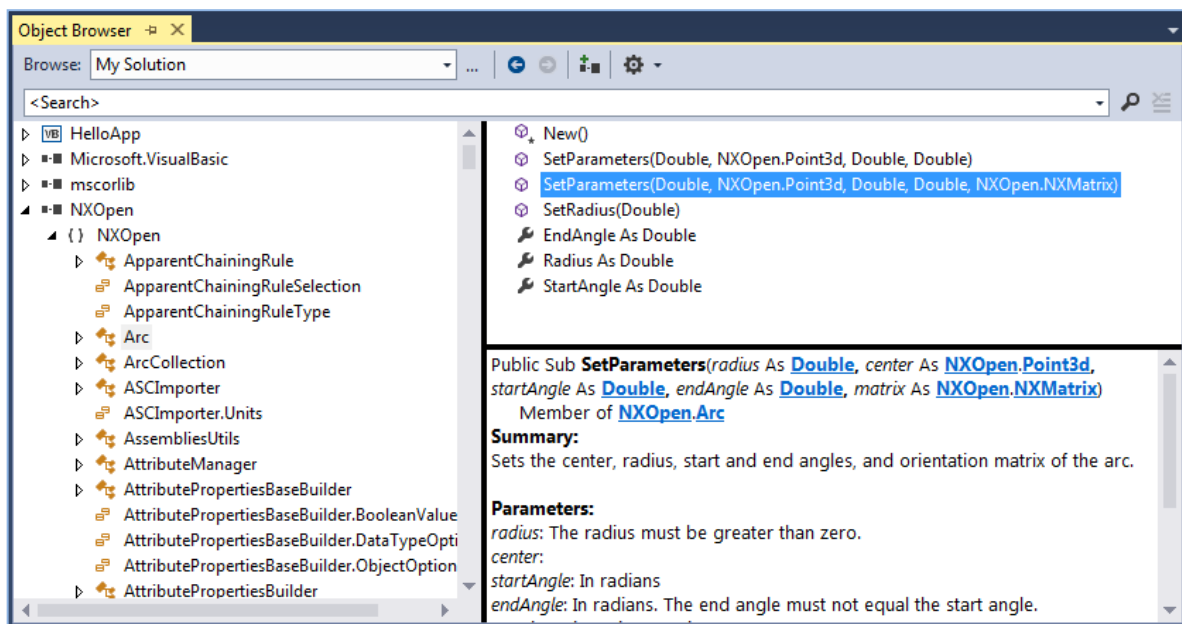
Object Browser

Browse: My Solution

<Search>

HelloApp
Microsoft.VisualBasic
mscorlib
NXOpen
{ } NXOpen
ApparentChainingRule
ApparentChainingRuleSelection
ApparentChainingRuleType
Arc
ArcCollection
ASCImporter
ASCImporter.Units
AssembliesUtils
AttributeManager
AttributePropertiesBaseBuilder
AttributePropertiesBaseBuilder.BooleanValue
AttributePropertiesBaseBuilder.DataTypeOpti
AttributePropertiesBaseBuilder.ObjectOption
AttributePropertiesBuilder

New()
SetParameters(Double, NXOpen.Point3d, Double, Double)
SetParameters(Double, NXOpen.Point3d, Double, Double, NXOpen.NXMatrix)
SetRadius(Double)
EndAngle As Double
Radius As Double
StartAngle As Double

Public Sub **SetParameters**(*radius* As Double, *center* As NXOpen.Point3d, *startAngle* As Double, *endAngle* As Double, *matrix* As NXOpen.NXMatrix)
Member of NXOpen.Arc
**Summary:**
Sets the center, radius, start and end angles, and orientation matrix of the arc.

**Parameters:**
*radius*: The radius must be greater than zero.
*center*:
*startAngle*: In radians
*endAngle*: In radians. The end angle must not equal the start angle.